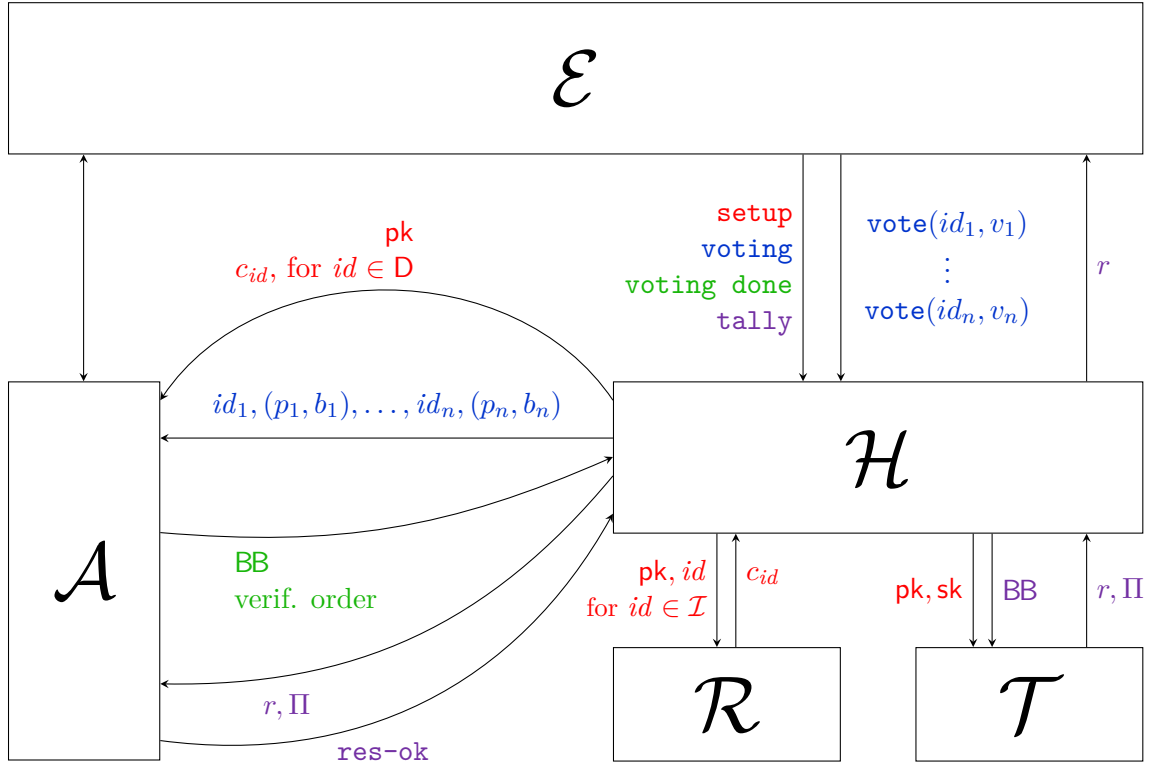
$\mathcal{E}$

setup
voting
voting done
tally

vote$(id_1, v_1)$
$\vdots$
vote$(id_n, v_n)$

$r$

pk
$c_{id}$, for $id \in \mathsf{D}$

$id_1, (p_1, b_1), \ldots, id_n, (p_n, b_n)$

$\mathcal{H}$

$\mathcal{A}$

BB
verif. order

$r, \Pi$

res-ok

pk, $id$
for $id \in \mathcal{I}$

$c_{id}$

pk, sk

BB

$r, \Pi$

$\mathcal{R}$

$\mathcal{T}$